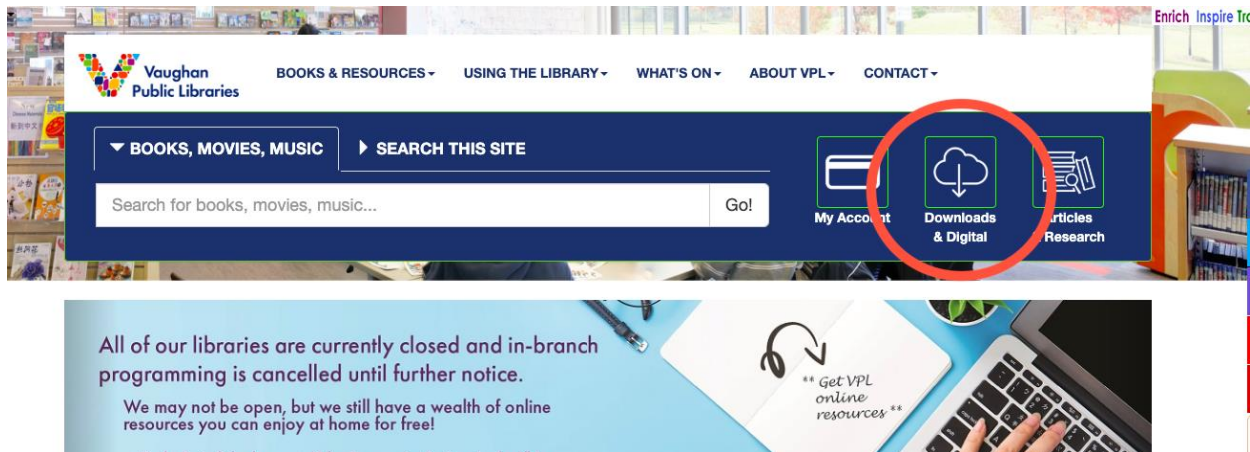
Enrich Inspire Tr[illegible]

Vaughan Public Libraries

BOOKS & RESOURCES▾ USING THE LIBRARY▾ WHAT'S ON▾ ABOUT VPL▾ CONTACT▾

▾ BOOKS, MOVIES, MUSIC ▸ SEARCH THIS SITE

Search for books, movies, music... Go!

My Accou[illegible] Downloads & Digital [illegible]rticles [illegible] Research

All of our libraries are currently closed and in-branch programming is cancelled until further notice.

We may not be open, but we still have a wealth of online resources you can enjoy at home for free!

** Get VPL online resources **